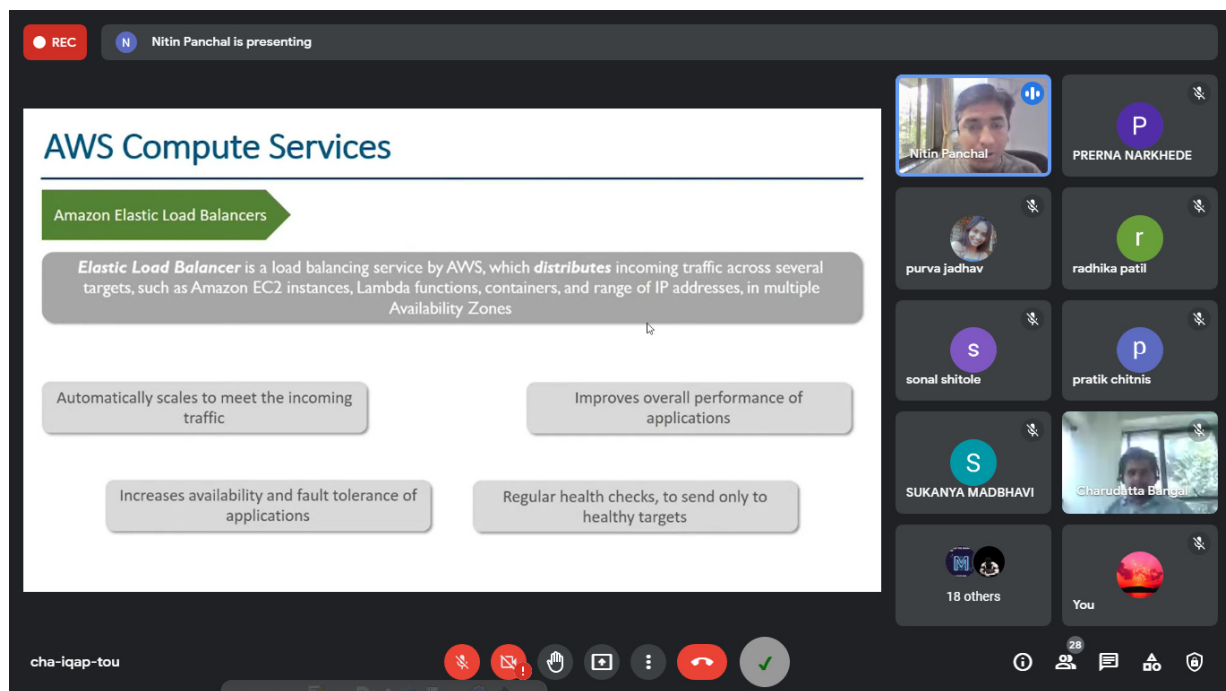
REC

N Nitin Panchal is presenting

AWS Compute Services

Amazon Elastic Load Balancers

*Elastic Load Balancer* is a load balancing service by AWS, which ***distributes*** incoming traffic across several targets, such as Amazon EC2 instances, Lambda functions, containers, and range of IP addresses, in multiple Availability Zones

Automatically scales to meet the incoming traffic

Improves overall performance of applications

Increases availability and fault tolerance of applications

Regular health checks, to send only to healthy targets

Nitin Panchal

P
PRERNA NARKHEDE

purva jadhav

r
radhika patil

s
sonal shitole

p
pratik chitnis

S
SUKANYA MADBHAVI

Charudatta Bangal

M
18 others

You

cha-iqap-tou

28